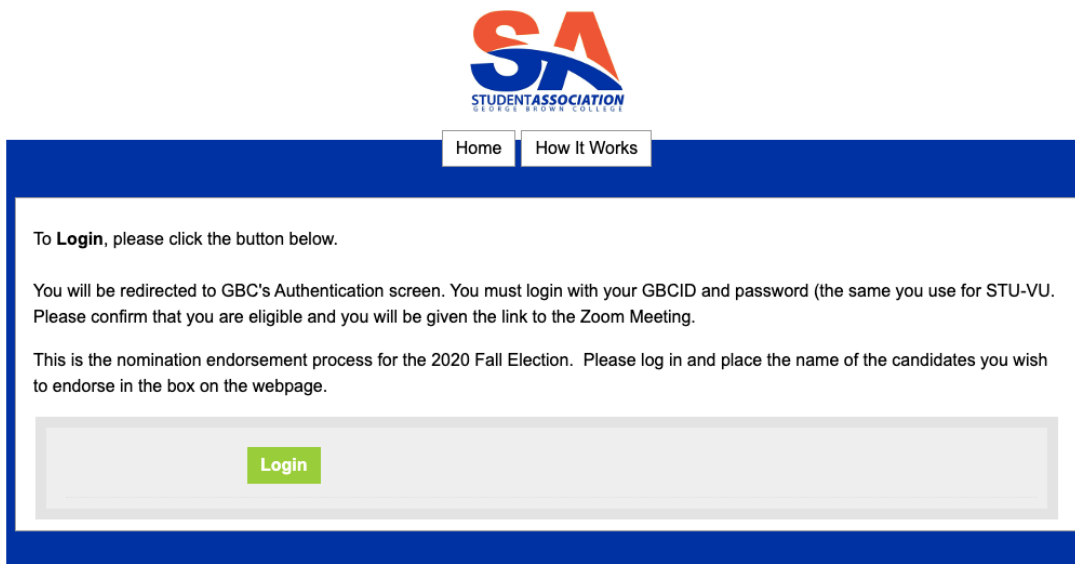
SA
STUDENTASSOCIATION
GEORGE BROWN COLLEGE

Home
How It Works

To **Login**, please click the button below.

You will be redirected to GBC's Authentication screen. You must login with your GBCID and password (the same you use for STU-VU. Please confirm that you are eligible and you will be given the link to the Zoom Meeting.

This is the nomination endorsement process for the 2020 Fall Election. Please log in and place the name of the candidates you wish to endorse in the box on the webpage.

Login